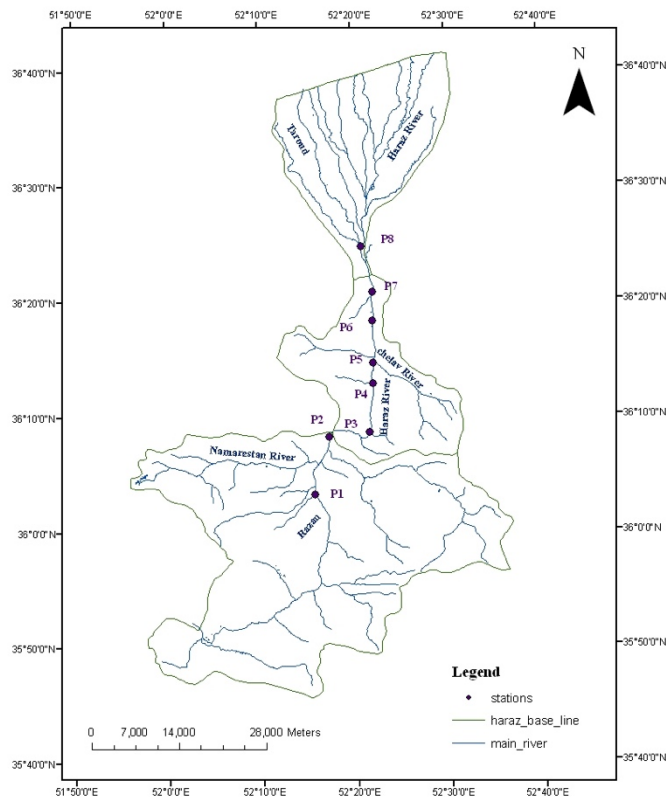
51°50'0"E 52°0'0"E 52°10'0"E 52°20'0"E 52°30'0"E 52°40'0"E

N

36°40'0"N
36°30'0"N
36°20'0"N
36°10'0"N
36°0'0"N
35°50'0"N
35°40'0"N

Tarmd
Haraz River
P8
P7
P6
P5
chelav River
P4
Haraz River
P2
P3
Namarestan River
P1
Razan

Legend
stations
haraz_base_line
main_river

0 7,000 14,000 28,000 Meters

51°50'0"E 52°0'0"E 52°10'0"E 52°20'0"E 52°30'0"E 52°40'0"E